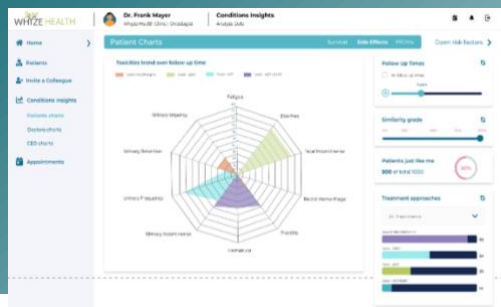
WHIZE HEALTH

Dr. Frank Mayer
WhizeHealth Clinic Oncologist

Conditions Insights
Analyze data

Home

Patients

Invite a Colleague

Conditions insights

Patients charts

Doctor charts

CEO charts

Appointments

Patient Charts

Survival
Side Effects
PROMs

Open risk factors

Toxicities trend over follow up time

Fatigue
Diarrhea
Skin reactions
Rectal Hemorrhage
Proctitis
Incontinence
Urinary Incontinence
Urinary Frequency
Urinary Retention
Urinary Urgency

Follow Up Times

Similarity grade

Patients just like me
500 of total 5000

Treatment approaches

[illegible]